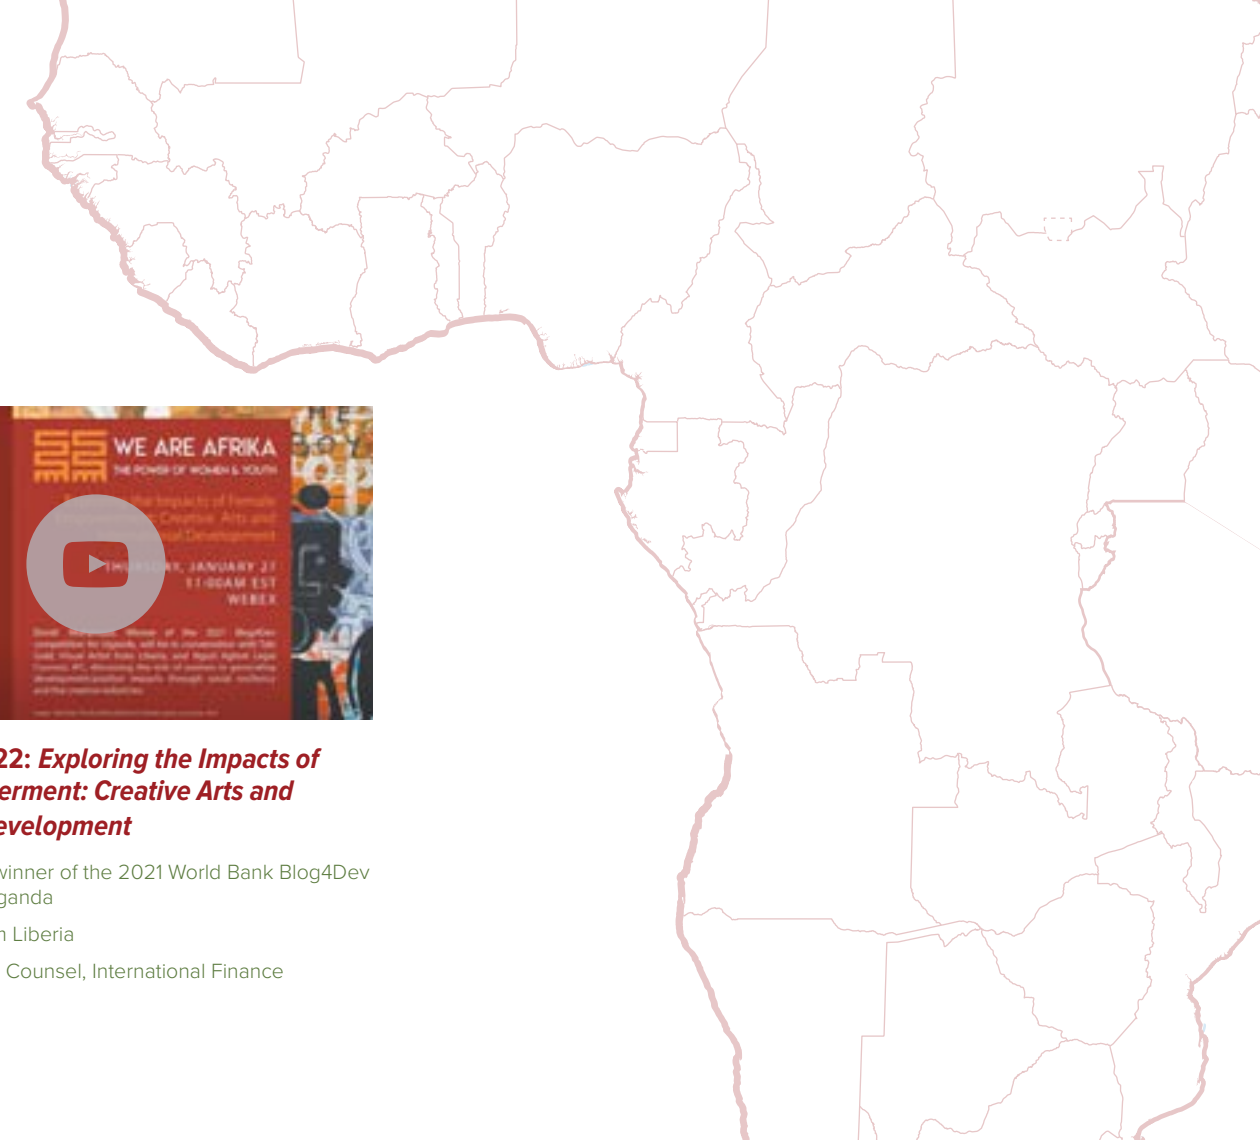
WE ARE AFRIKA
THE POWER OF WOMEN & YOUTH

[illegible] the Impacts of Female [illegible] Creative Arts and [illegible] Development

THURSDAY, JANUARY 27
11:00AM EST
WEBEX

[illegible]

22: Exploring the Impacts of erment: Creative Arts and evelopment

winner of the 2021 World Bank Blog4Dev ganda

n Liberia

Counsel, International Finance